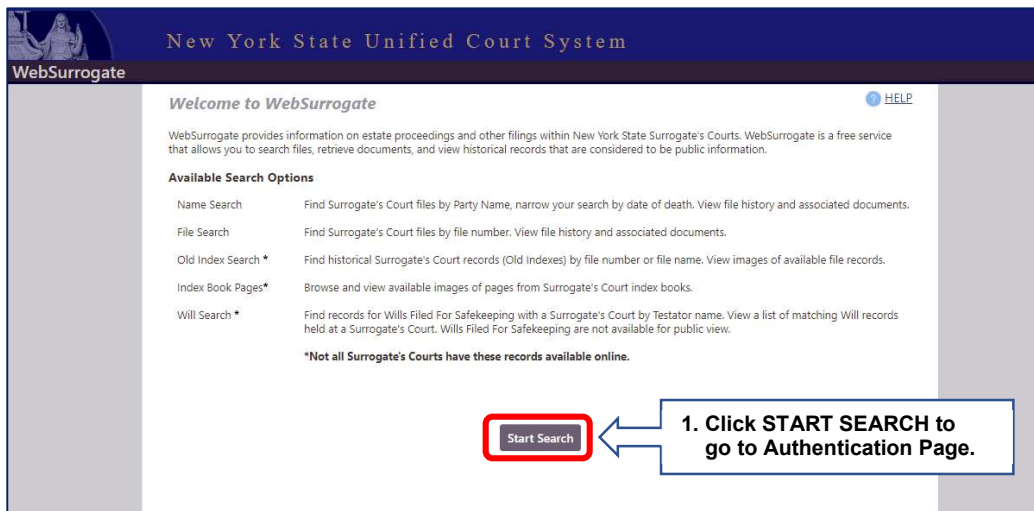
New York State Unified Court System

WebSurrogate

Welcome to WebSurrogate

HELP

WebSurrogate provides information on estate proceedings and other filings within New York State Surrogate's Courts. WebSurrogate is a free service that allows you to search files, retrieve documents, and view historical records that are considered to be public information.

Available Search Options

| | |
|---|---|
| Name Search | Find Surrogate's Court files by Party Name, narrow your search by date of death. View file history and associated documents. |
| File Search | Find Surrogate's Court files by file number. View file history and associated documents. |
| Old Index Search * | Find historical Surrogate's Court records (Old Indexes) by file number or file name. View images of available file records. |
| Index Book Pages* | Browse and view available images of pages from Surrogate's Court index books. |
| Will Search * | Find records for Wills Filed For Safekeeping with a Surrogate's Court by Testator name. View a list of matching Will records held at a Surrogate's Court. Wills Filed For Safekeeping are not available for public view. |

*Not all Surrogate's Courts have these records available online.

Start Search

1. Click START SEARCH to go to Authentication Page.